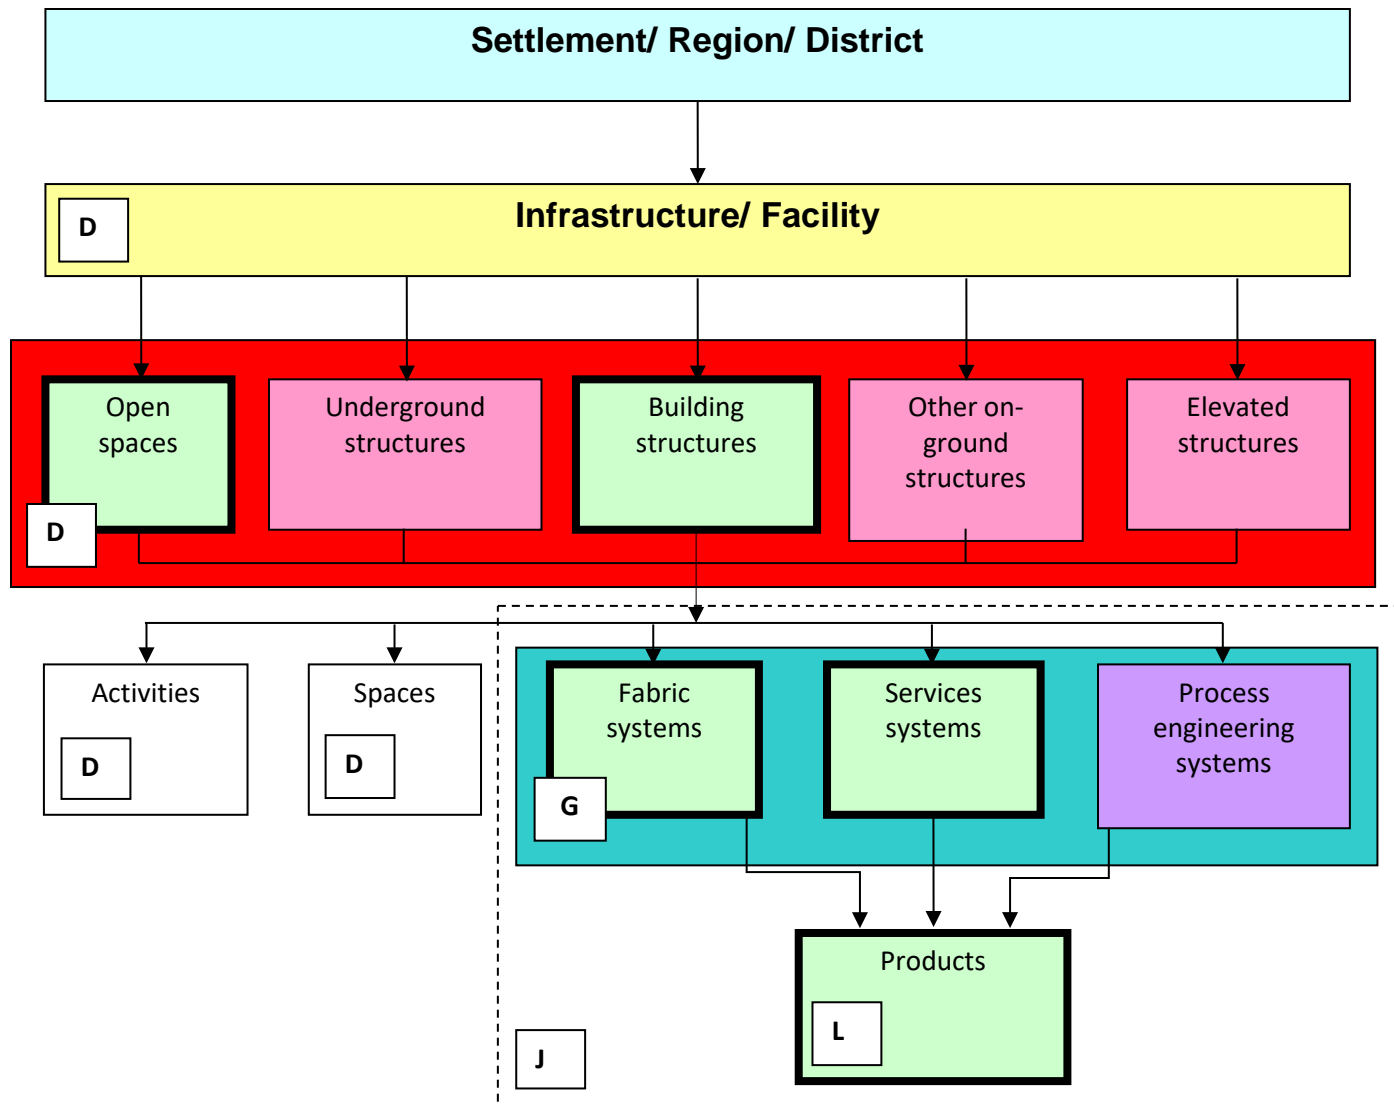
Settlement/ Region/ District

D

Infrastructure/ Facility

Open spaces

D

Underground structures

Building structures

Other on-ground structures

Elevated structures

Activities

D

Spaces

D

Fabric systems

G

Services systems

Process engineering systems

Products

L

J